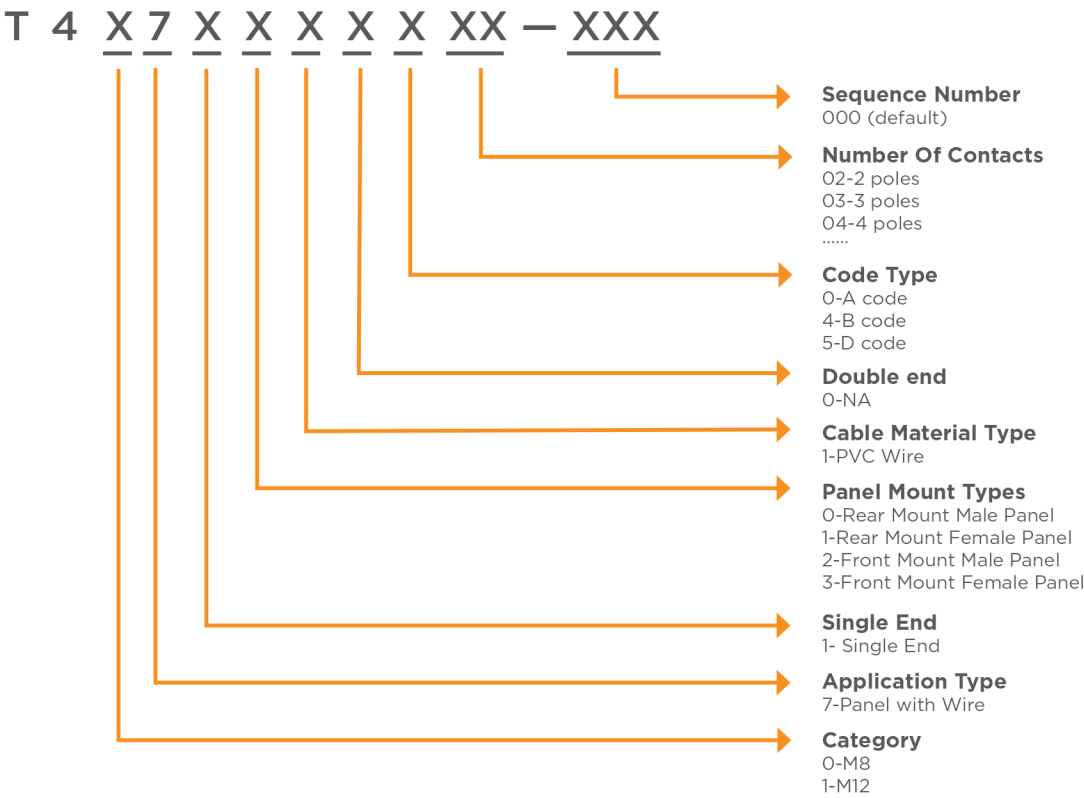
T 4 X 7 X X X X X XX — XXX

Sequence Number
000 (default)

Number Of Contacts
02-2 poles
03-3 poles
04-4 poles
......

Code Type
0-A code
4-B code
5-D code

Double end
0-NA

Cable Material Type
1-PVC Wire

Panel Mount Types
0-Rear Mount Male Panel
1-Rear Mount Female Panel
2-Front Mount Male Panel
3-Front Mount Female Panel

Single End
1- Single End

Application Type
7-Panel with Wire

Category
0-M8
1-M12